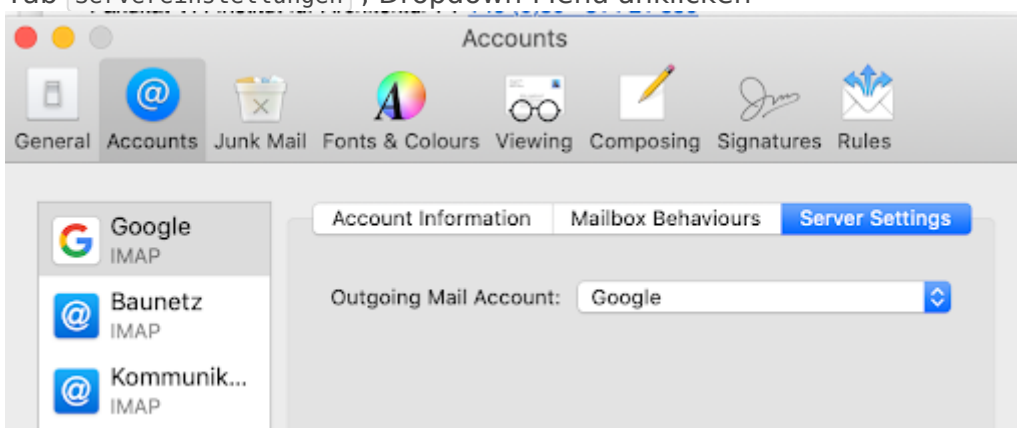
Tab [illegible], Dropdown-Menu anklicken

Accounts

General Accounts Junk Mail Fonts & Colours Viewing Composing Signatures Rules

Google
IMAP

Baunetz
IMAP

Kommunik...
IMAP

Account Information Mailbox Behaviours Server Settings

Outgoing Mail Account: Google